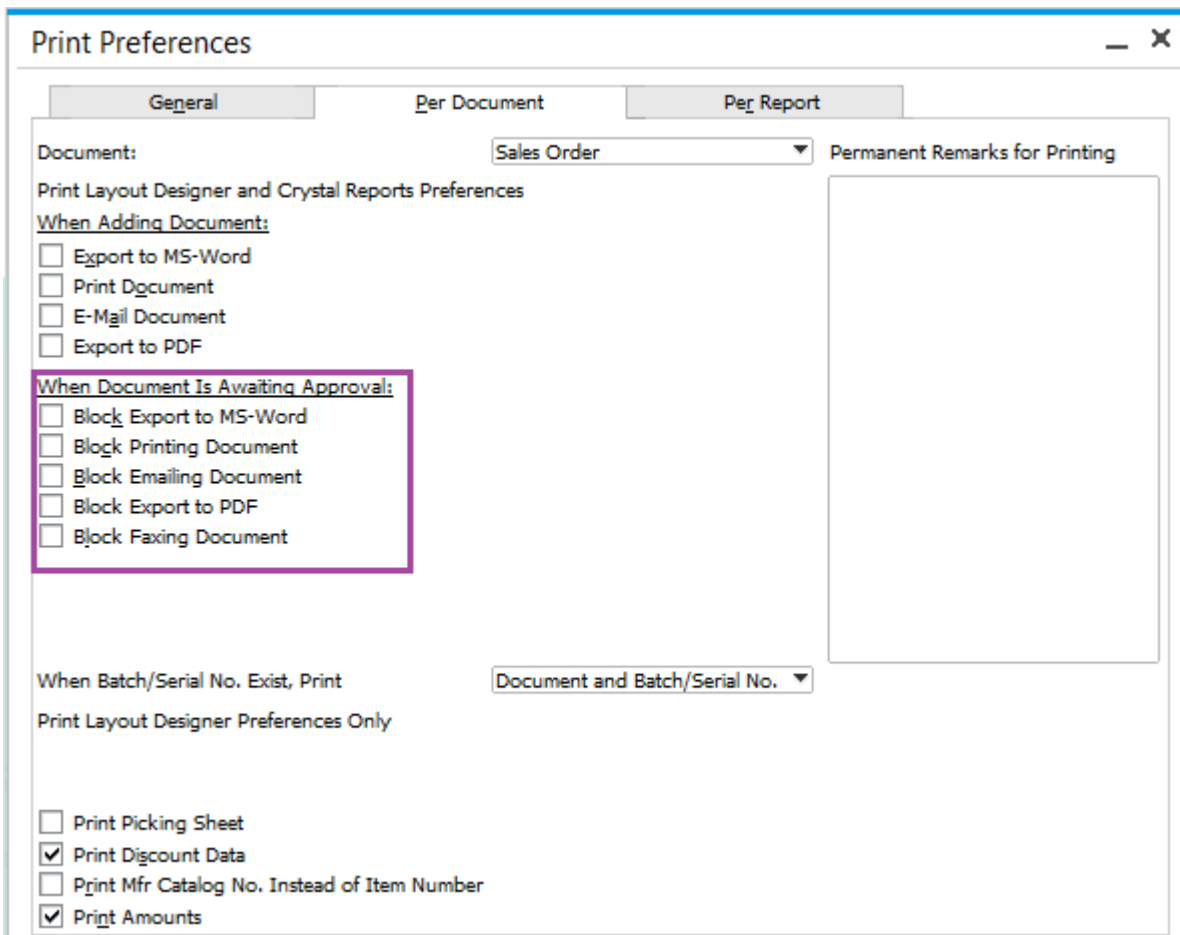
Print Preferences

General | Per Document | Per Report

Document: Sales Order

Permanent Remarks for Printing

Print Layout Designer and Crystal Reports Preferences

When Adding Document:

Export to MS-Word

Print Document

E-Mail Document

Export to PDF

When Document Is Awaiting Approval:

Block Export to MS-Word

Block Printing Document

Block Emailing Document

Block Export to PDF

Block Faxing Document

When Batch/Serial No. Exist, Print Document and Batch/Serial No.

Print Layout Designer Preferences Only

Print Picking Sheet

Print Discount Data

Print Mfr Catalog No. Instead of Item Number

Print Amounts